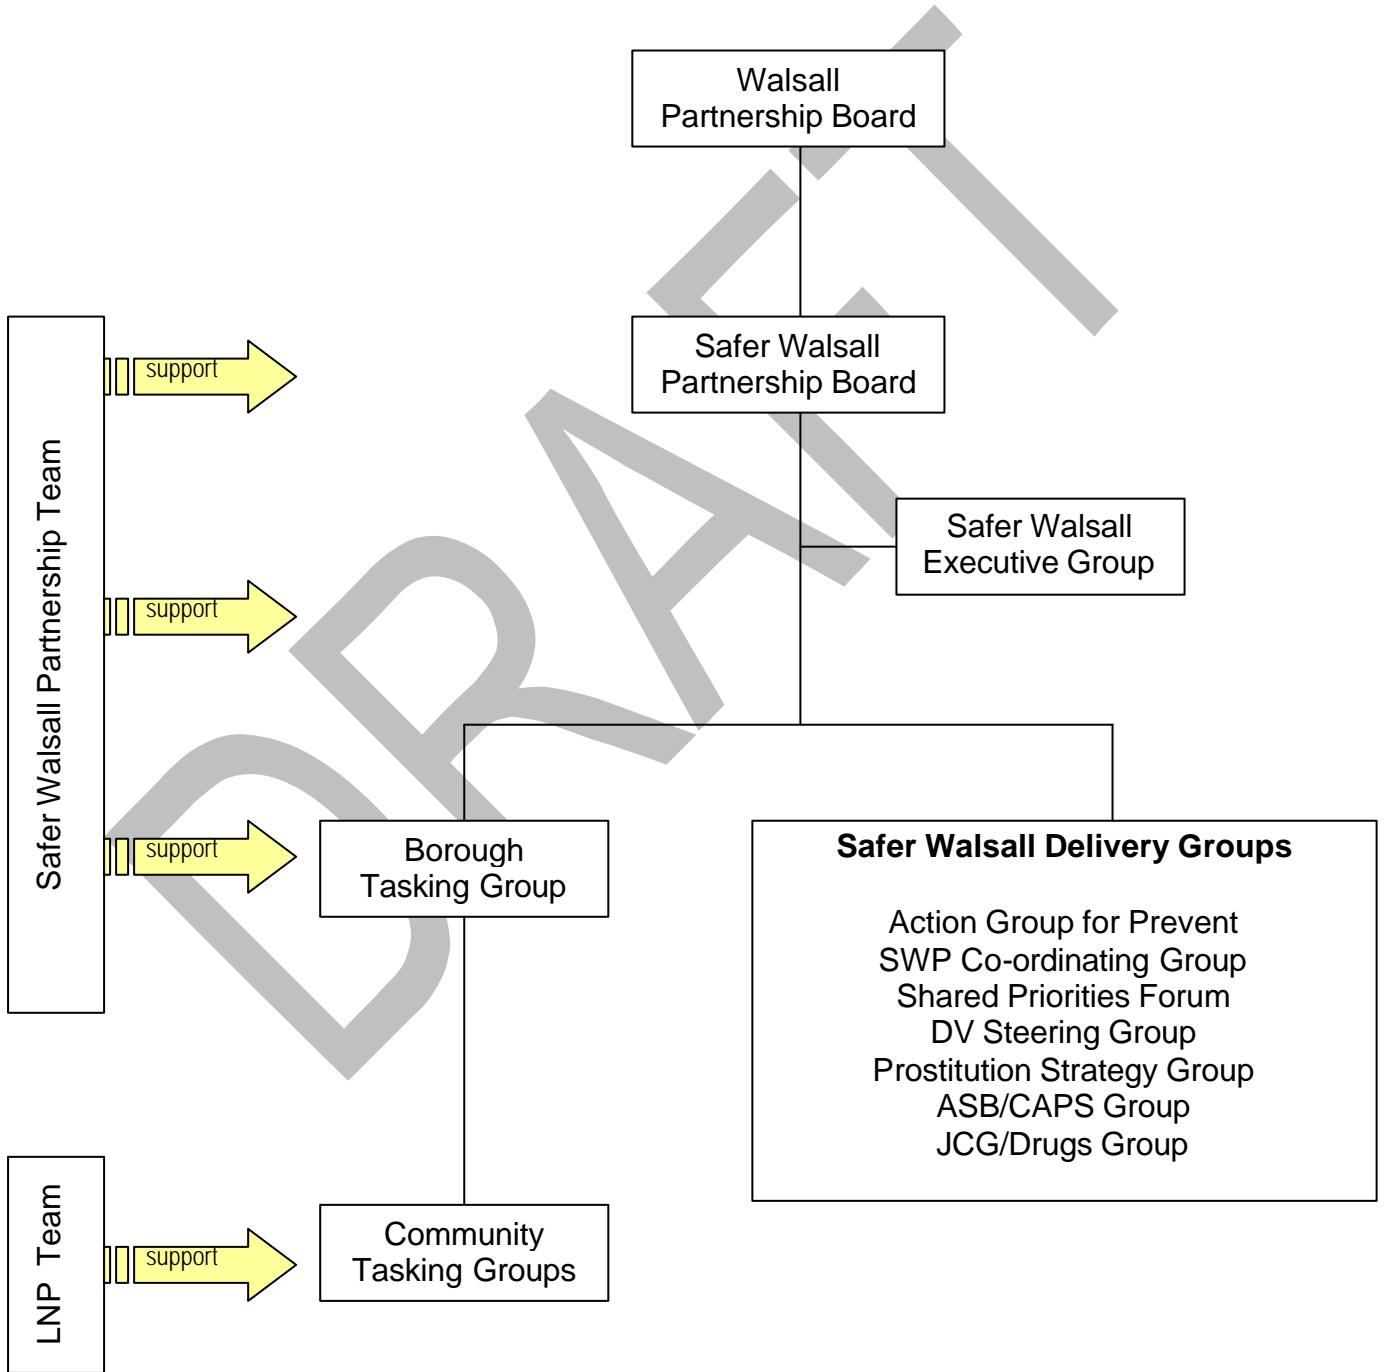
Walsall Partnership Board

Safer Walsall Partnership Board

Safer Walsall Executive Group

Borough Tasking Group

Safer Walsall Delivery Groups

Action Group for Prevent
SWP Co-ordinating Group
Shared Priorities Forum
DV Steering Group
Prostitution Strategy Group
ASB/CAPS Group
JCG/Drugs Group

Community Tasking Groups

Safer Walsall Partnership Team

support

support

support

LNP Team

support

DRAFT